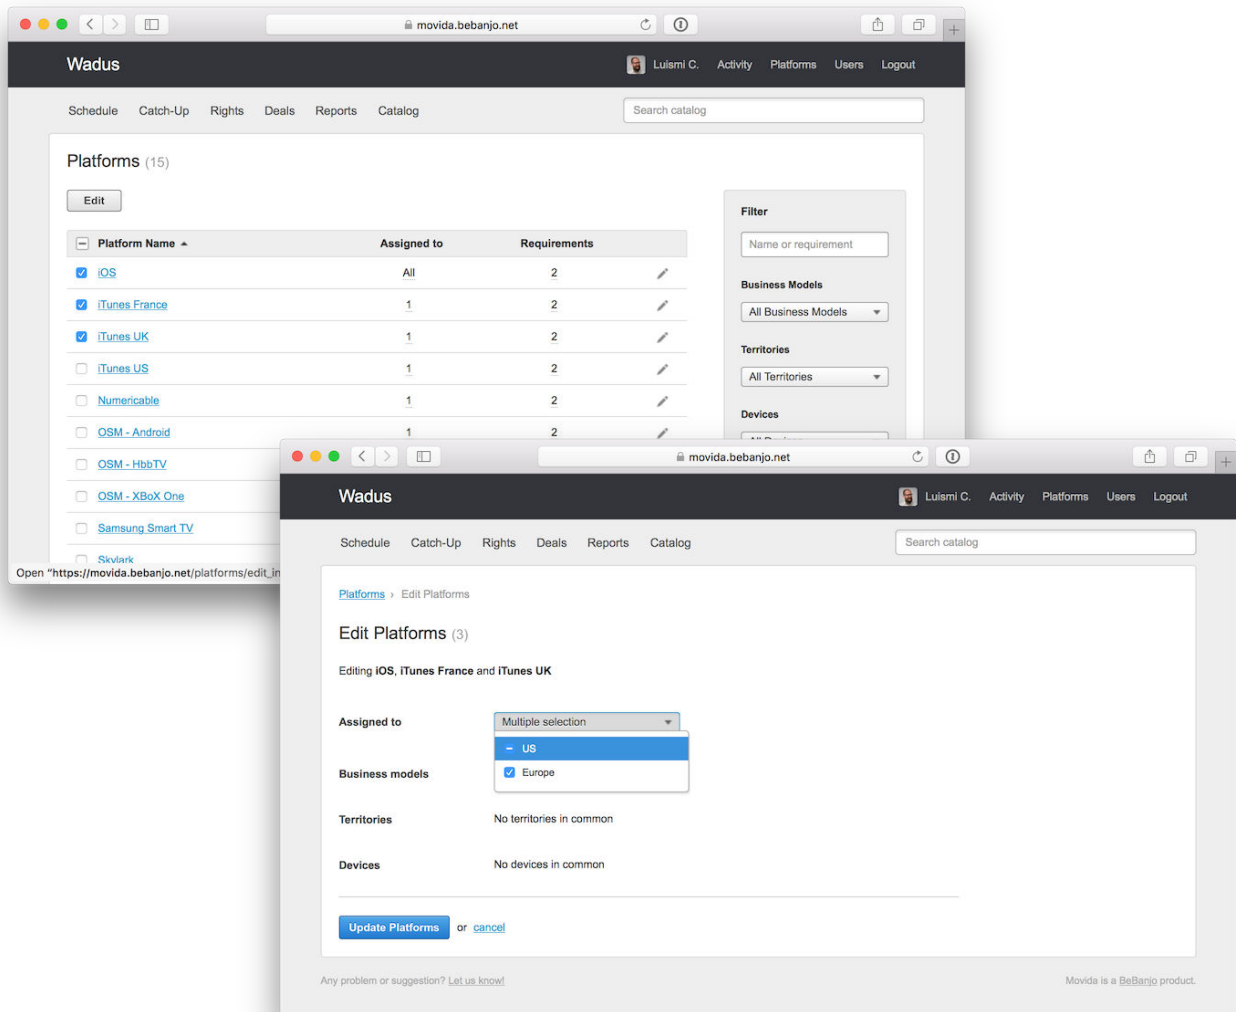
movida.bebanjo.net

Wadus

Luismi C. Activity Platforms Users Logout

Schedule Catch-Up Rights Deals Reports Catalog

Search catalog

Platforms (15)

Edit

| Platform Name | Assigned to | Requirements |
|---|---|---|
| iOS | All | 2 |
| iTunes France | 1 | 2 |
| iTunes UK | 1 | 2 |
| iTunes US | 1 | 2 |
| Numericable | 1 | 2 |
| OSM - Android | 1 | 2 |
| OSM - HbbTV | | |
| OSM - XBoX One | | |
| Samsung Smart TV | | |
| Skylark | | |

Open "https://movida.bebanjo.net/platforms/edit_in

Filter

Name or requirement

Business Models

All Business Models

Territories

All Territories

Devices

movida.bebanjo.net

Wadus

Luismi C. Activity Platforms Users Logout

Schedule Catch-Up Rights Deals Reports Catalog

Search catalog

Platforms › Edit Platforms

Edit Platforms (3)

Editing iOS, iTunes France and iTunes UK

Assigned to

Multiple selection

US

Europe

Business models

Territories

No territories in common

Devices

No devices in common

Update Platforms or cancel

Any problem or suggestion? Let us know!

Movida is a BeBanjo product.